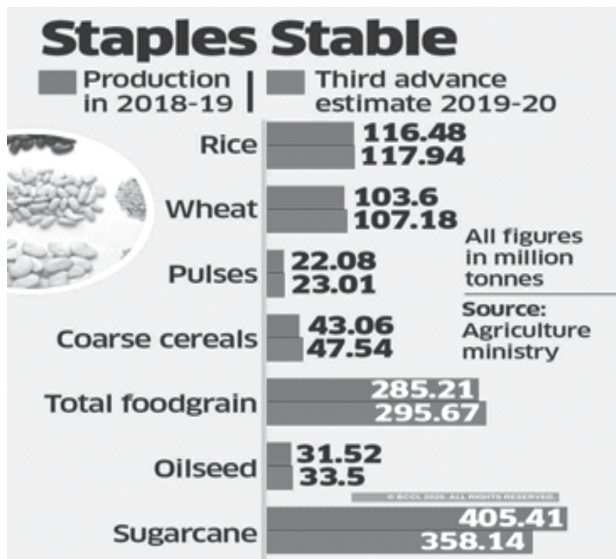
Staples Stable

Production in 2018-19 | Third advance estimate 2019-20

Rice 116.48 117.94

Wheat 103.6 107.18

All figures in million tonnes

Pulses 22.08 23.01

Source: Agriculture ministry

Coarse cereals 43.06 47.54

Total foodgrain 285.21 295.67

Oilseed 31.52 33.5

© BCCL 2020. ALL RIGHTS RESERVED.

Sugarcane 405.41 358.14